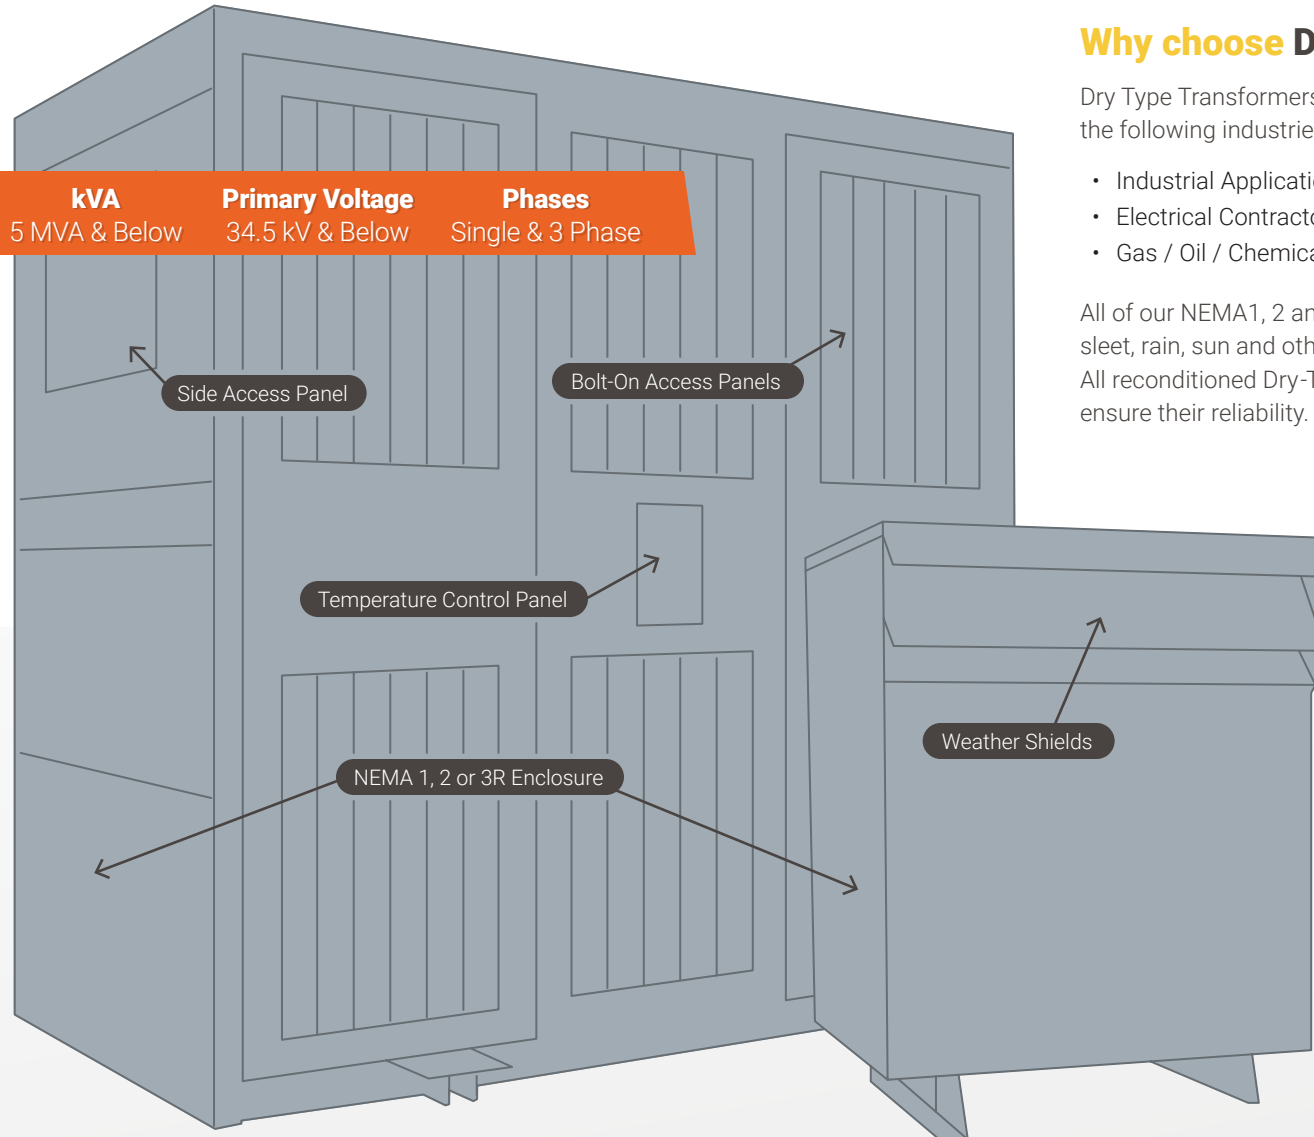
Why choose D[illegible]

Dry Type Transformer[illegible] the following industrie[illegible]

- Industrial Applicati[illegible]
- Electrical Contract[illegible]
- Gas / Oil / Chemica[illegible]

All of our NEMA1, 2 an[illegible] sleet, rain, sun and oth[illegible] All reconditioned Dry-T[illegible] ensure their reliability.

| kVA | Primary Voltage | Phases |
|---|---|---|
| 5 MVA & Below | 34.5 kV & Below | Single & 3 Phase |

Side Access Panel

Bolt-On Access Panels

Temperature Control Panel

Weather Shields

NEMA 1, 2 or 3R Enclosure